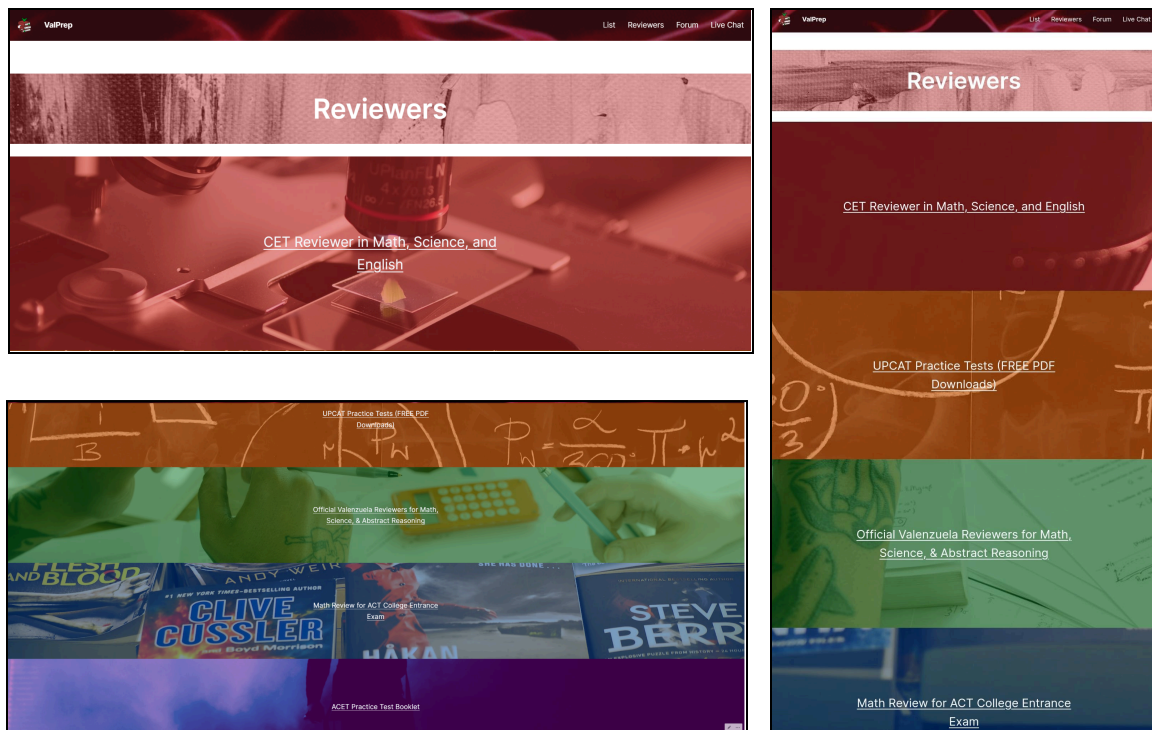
ValPrep

List Reviewers Forum Live Chat

Reviewers

CET Reviewer in Math, Science, and English

UPCAT Practice Tests (FREE PDF Downloads)

Official Valenzuela Reviewers for Math, Science, & Abstract Reasoning

Math Review for ACT College Entrance Exam

ACET Practice Test Booklet

ValPrep

List Reviewers Forum Live Chat

Reviewers

CET Reviewer in Math, Science, and English

UPCAT Practice Tests (FREE PDF Downloads)

Official Valenzuela Reviewers for Math, Science, & Abstract Reasoning

Math Review for ACT College Entrance Exam